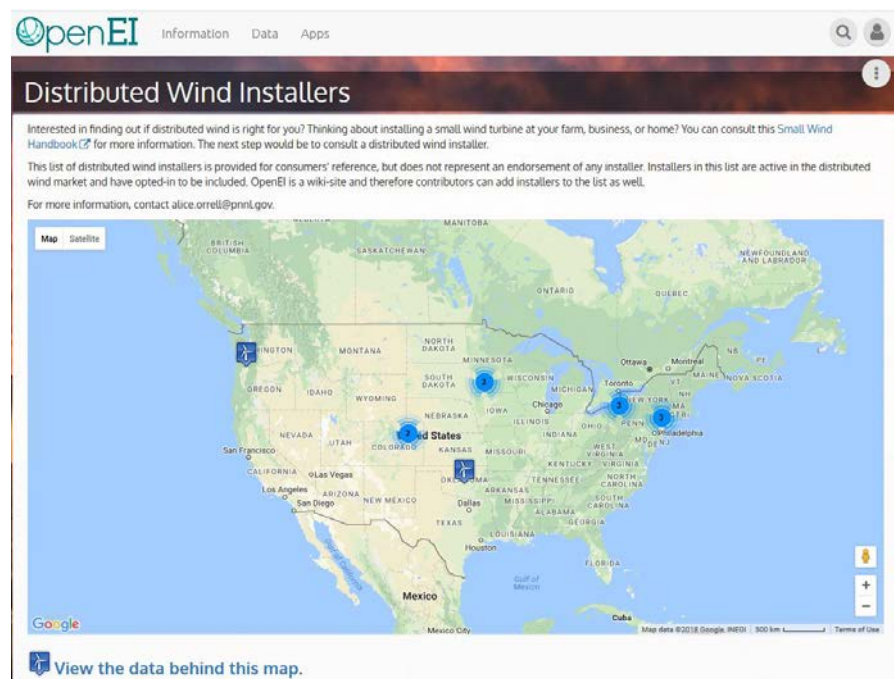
OpenEI Information Data Apps

Distributed Wind Installers

Interested in finding out if distributed wind is right for you? Thinking about installing a small wind turbine at your farm, business, or home? You can consult this Small Wind Handbook for more information. The next step would be to consult a distributed wind installer.

This list of distributed wind installers is provided for consumers' reference, but does not represent an endorsement of any installer. Installers in this list are active in the distributed wind market and have opted-in to be included. OpenEI is a wiki-site and therefore contributors can add installers to the list as well.

For more information, contact alice.orrell@pnnl.gov.

Map Satellite

MANITOBA BRITISH COLUMBIA SASKATCHEWAN NEWFOUNDLAND AND LABRADOR ONTARIO QUEBEC NORTH DAKOTA MONTANA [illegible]INGTON MINNESOTA Ottawa Montreal NS SOUTH DAKOTA WISCONSIN Toronto VT MAINE NOVA SCOTIA OREGON IDAHO MICHIGAN NH WYOMING NEW YORK Chicago MA NEBRASKA IOWA PENN NEVADA UTAH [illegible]ed States ILLINOIS INDIANA OHIO Philadelphia San Francisco COLORADO KANSAS MISSOURI WEST VIRGINIA MD DE NJ CALIFORNIA Las Vegas KENTUCKY VIRGINIA OKLAHOMA TENNESSEE NORTH CAROLINA Los Angeles ARIZONA ARKANSAS SOUTH CAROLINA San Diego NEW MEXICO Dallas MISSISSIPPI ALABAMA GEORGIA TEXAS LOUISIANA Houston FLORIDA Gulf of Mexico Mexico Cuba Mexico City

2 3 3 3 2

Google Map data ©2018 Google, INEGI 500 km Terms of Use

View the data behind this map.